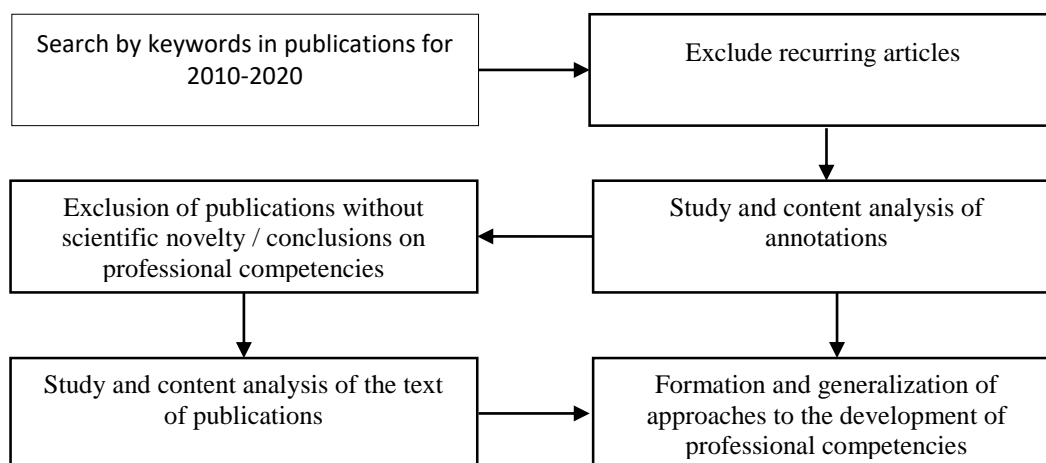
Search by keywords in publications for 2010-2020

Exclude recurring articles

Study and content analysis of annotations

Exclusion of publications without scientific novelty / conclusions on professional competencies

Study and content analysis of the text of publications

Formation and generalization of approaches to the development of professional competencies